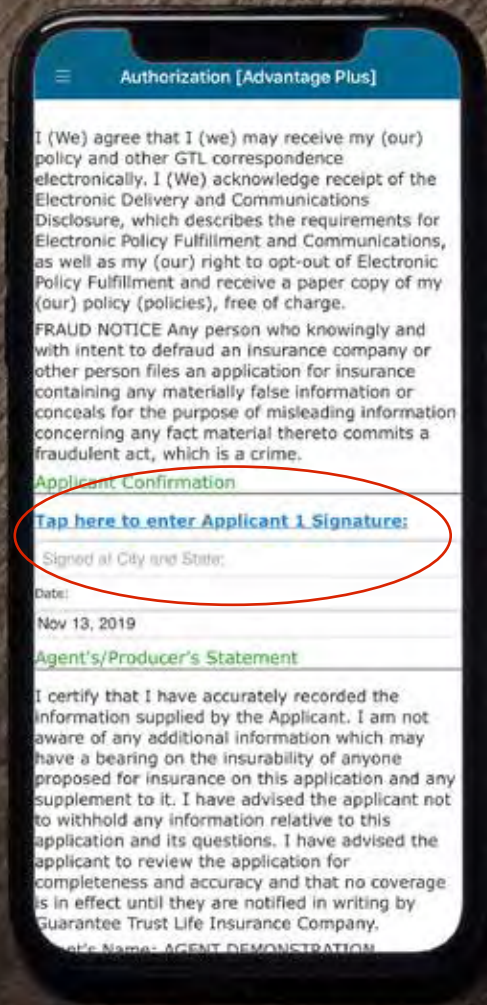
Authorization [Advantage Plus]

I (We) agree that I (we) may receive my (our) policy and other GTL correspondence electronically. I (We) acknowledge receipt of the Electronic Delivery and Communications Disclosure, which describes the requirements for Electronic Policy Fulfillment and Communications, as well as my (our) right to opt-out of Electronic Policy Fulfillment and receive a paper copy of my (our) policy (policies), free of charge.

FRAUD NOTICE Any person who knowingly and with intent to defraud an insurance company or other person files an application for insurance containing any materially false information or conceals for the purpose of misleading information concerning any fact material thereto commits a fraudulent act, which is a crime.

Applicant Confirmation

Tap here to enter Applicant 1 Signature:

Signed at City and State:

Date:

Nov 13, 2019

Agent's/Producer's Statement

I certify that I have accurately recorded the information supplied by the Applicant. I am not aware of any additional information which may have a bearing on the insurability of anyone proposed for insurance on this application and any supplement to it. I have advised the applicant not to withhold any information relative to this application and its questions. I have advised the applicant to review the application for completeness and accuracy and that no coverage is in effect until they are notified in writing by Guarantee Trust Life Insurance Company.

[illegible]'s Name: AGENT DEMONSTRATION